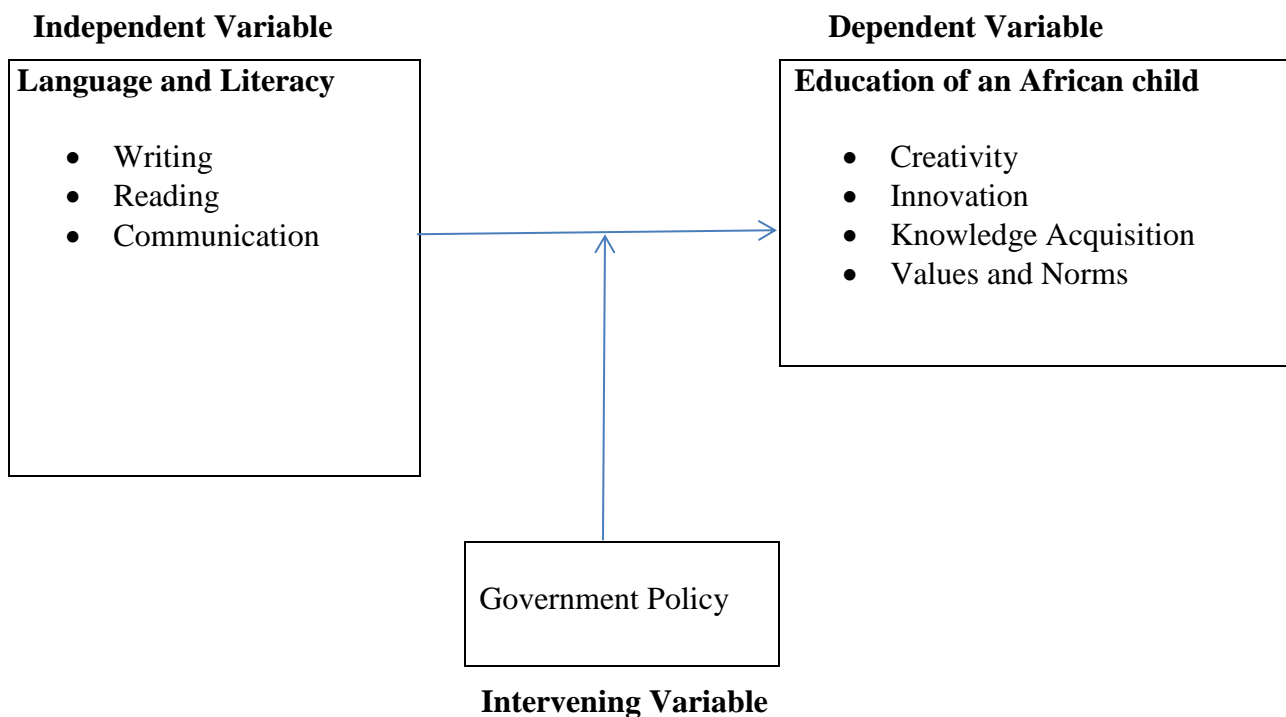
Independent Variable

Language and Literacy

- Writing
- Reading
- Communication

Dependent Variable

Education of an African child

- Creativity
- Innovation
- Knowledge Acquisition
- Values and Norms

Government Policy

Intervening Variable